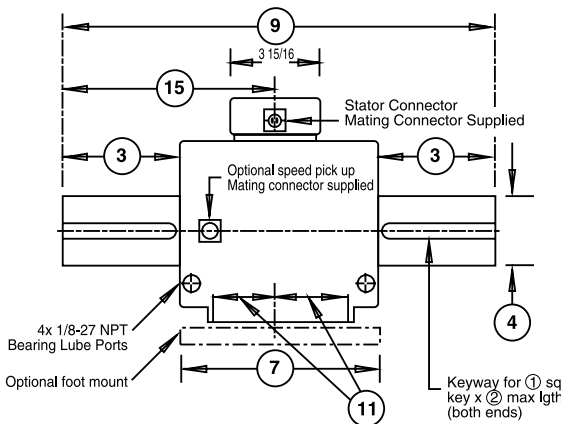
9

3 15/16

15

Stator Connector
Mating Connector Supplied

3

3

Optional speed pick up
Mating connector supplied

4

4x 1/8-27 NPT
Bearing Lube Ports

Optional foot mount

7

11

Keyway for ① sq
key x ② max lgth
(both ends)